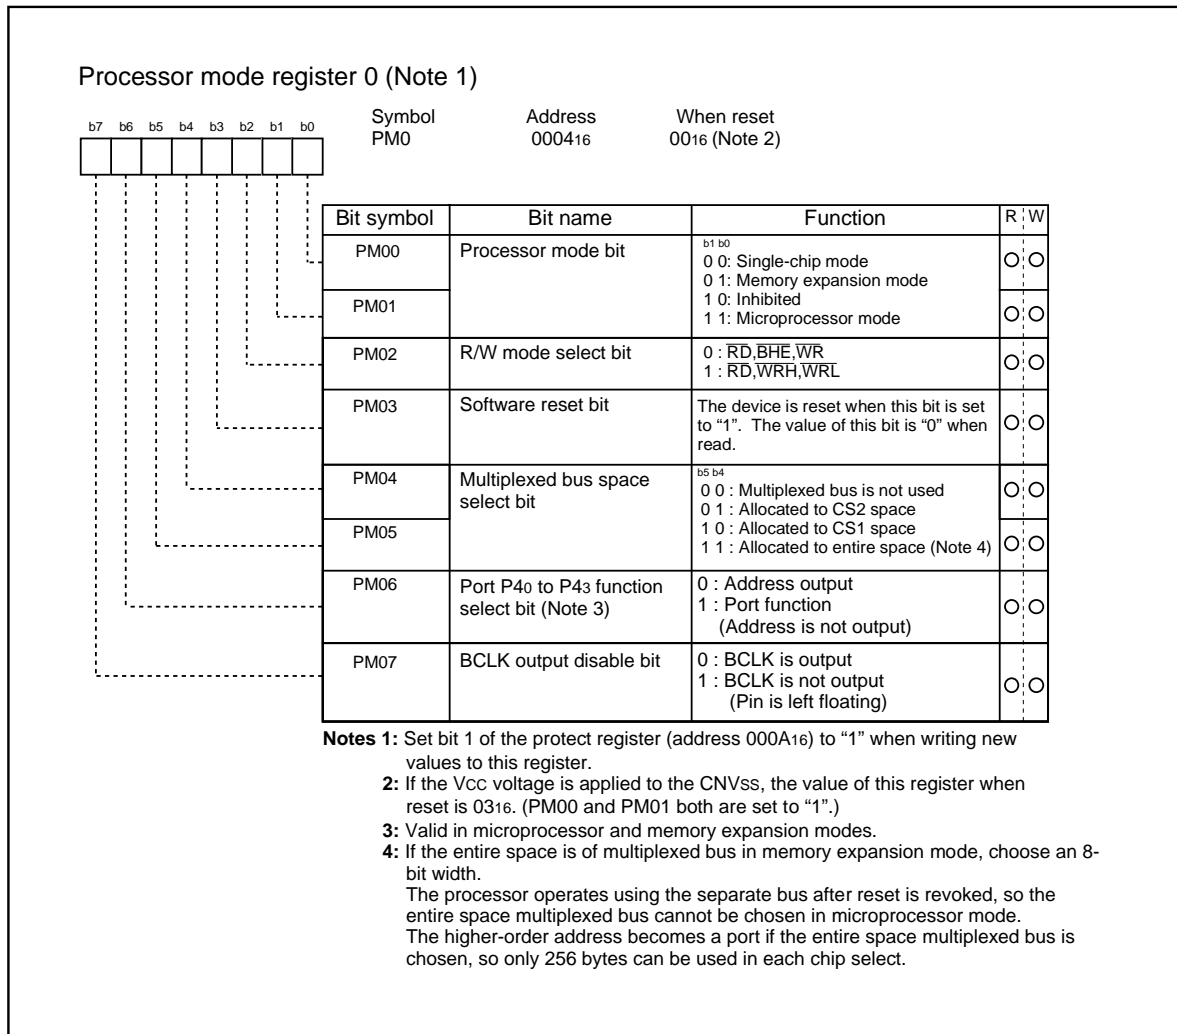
Processor mode register 0 (Note 1)

b7 b6 b5 b4 b3 b2 b1 b0

Symbol PM0
Address $0004_{16}$
When reset $00_{16}$ (Note 2)

| Bit symbol | Bit name | Function | R | W |
|---|---|---|---|---|
| PM00 | Processor mode bit | b1 b0<br>0 0: Single-chip mode<br>0 1: Memory expansion mode<br>1 0: Inhibited<br>1 1: Microprocessor mode | O | O |
| PM01 | | | O | O |
| PM02 | R/W mode select bit | 0 : $\overline{RD}$,$\overline{BHE}$,$\overline{WR}$<br>1 : $\overline{RD}$,$\overline{WRH}$,$\overline{WRL}$ | O | O |
| PM03 | Software reset bit | The device is reset when this bit is set to “1”. The value of this bit is “0” when read. | O | O |
| PM04 | Multiplexed bus space select bit | b5 b4<br>0 0 : Multiplexed bus is not used<br>0 1 : Allocated to CS2 space<br>1 0 : Allocated to CS1 space<br>1 1 : Allocated to entire space (Note 4) | O | O |
| PM05 | | | O | O |
| PM06 | Port $P4_0$ to $P4_3$ function select bit (Note 3) | 0 : Address output<br>1 : Port function<br>(Address is not output) | O | O |
| PM07 | BCLK output disable bit | 0 : BCLK is output<br>1 : BCLK is not output<br>(Pin is left floating) | O | O |

Notes 1: Set bit 1 of the protect register (address $000A_{16}$) to “1” when writing new values to this register.
2: If the VCC voltage is applied to the CNVSS, the value of this register when reset is $03_{16}$. (PM00 and PM01 both are set to “1”.)
3: Valid in microprocessor and memory expansion modes.
4: If the entire space is of multiplexed bus in memory expansion mode, choose an 8-bit width.
The processor operates using the separate bus after reset is revoked, so the entire space multiplexed bus cannot be chosen in microprocessor mode.
The higher-order address becomes a port if the entire space multiplexed bus is chosen, so only 256 bytes can be used in each chip select.